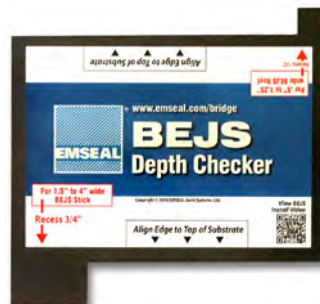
Align Edge to Top of Substrate

For .5" to 1.25" wide BEJS Stick
Recess 1/2"

www.emseal.com/bridge

EMSEAL

BEJS
Depth Checker

For 1.5" to 4" wide BEJS Stick

Recess 3/4"

Copyright © 2016 EMSEAL Joint Systems, Ltd.

View BEJS Install Video

Align Edge to Top of Substrate